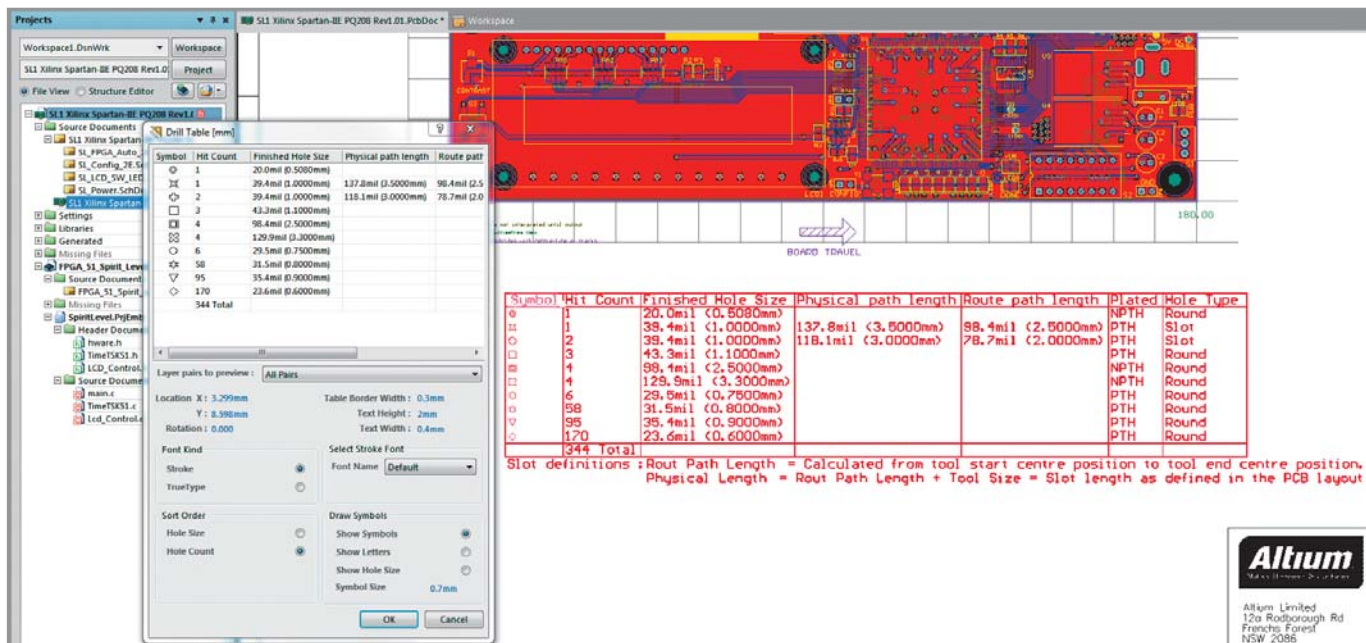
Projects

Workspace1.DsnWrk Workspace

SL1 Xilinx Spartan-IIE PQ208 Rev1.0 Project

File View Structure Editor

SL1 Xilinx Spartan-IIE PQ208 Rev1.

Source Documents

SL1 Xilinx Spartan

SL_FPGA_Auto_

SL_Config_2E.S

SL_LCD_SW_LED

SL_Power.SchD

SL1 Xilinx Spartan

Settings

Libraries

Generated

Missing Files

FPGA_S1_Spirit_Level

Source Documents

FPGA_S1_Spirit_

Missing Files

SpiritLevel.PrjEmb

Header Documents

hware.h

TimeTSKS1.h

LCD_Control.

Source Documents

main.c

TimeTSKS1.c

Lcd_Control.c

SL1 Xilinx Spartan-IIE PQ208 Rev1.01.PcbDoc * Workspace

Drill Table [mm]

| Symbol | Hit Count | Finished Hole Size | Physical path length | Route path |
|---|---|---|---|---|
| | 1 | 20.0mil (0.5080mm) | | |
| | 1 | 39.4mil (1.0000mm) | 137.8mil (3.5000mm) | 98.4mil (2.5 |
| | 2 | 39.4mil (1.0000mm) | 118.1mil (3.0000mm) | 78.7mil (2.0 |
| | 3 | 43.3mil (1.1000mm) | | |
| | 4 | 98.4mil (2.5000mm) | | |
| | 4 | 129.9mil (3.3000mm) | | |
| | 6 | 29.5mil (0.7500mm) | | |
| | 58 | 31.5mil (0.8000mm) | | |
| | 95 | 35.4mil (0.9000mm) | | |
| | 170 | 23.6mil (0.6000mm) | | |
| | 344 Total | | | |

Layer pairs to preview : All Pairs

Location X : 3.299mm

Y : 8.598mm

Rotation : 0.000

Table Border Width : 0.3mm

Text Height : 2mm

Text Width : 0.4mm

Font Kind

Stroke

TrueType

Select Stroke Font

Font Name Default

Sort Order

Hole Size

Hole Count

Draw Symbols

Show Symbols

Show Letters

Show Hole Size

Symbol Size 0.7mm

OK Cancel

180.00

BOARD TRAVEL

| Symbol | Hit Count | Finished Hole Size | Physical path length | Route path length | Plated | Hole Type |
|---|---|---|---|---|---|---|
| | 1 | 20.0mil (0.5080mm) | | | NPTH | Round |
| | 1 | 39.4mil (1.0000mm) | 137.8mil (3.5000mm) | 98.4mil (2.5000mm) | PTH | Slot |
| | 2 | 39.4mil (1.0000mm) | 118.1mil (3.0000mm) | 78.7mil (2.0000mm) | PTH | Slot |
| | 3 | 43.3mil (1.1000mm) | | | PTH | Round |
| | 4 | 98.4mil (2.5000mm) | | | NPTH | Round |
| | 4 | 129.9mil (3.3000mm) | | | NPTH | Round |
| | 6 | 29.5mil (0.7500mm) | | | PTH | Round |
| | 58 | 31.5mil (0.8000mm) | | | PTH | Round |
| | 95 | 35.4mil (0.9000mm) | | | PTH | Round |
| | 170 | 23.6mil (0.6000mm) | | | PTH | Round |
| | 344 Total | | | | | |

Slot definitions : Rout Path Length = Calculated from tool start centre position to tool end centre position.
Physical Length = Rout Path Length + Tool Size = Slot length as defined in the PCB layout

Altium

Altium Limited
12a Rodborough Rd
Frenchs Forest
NSW 2086